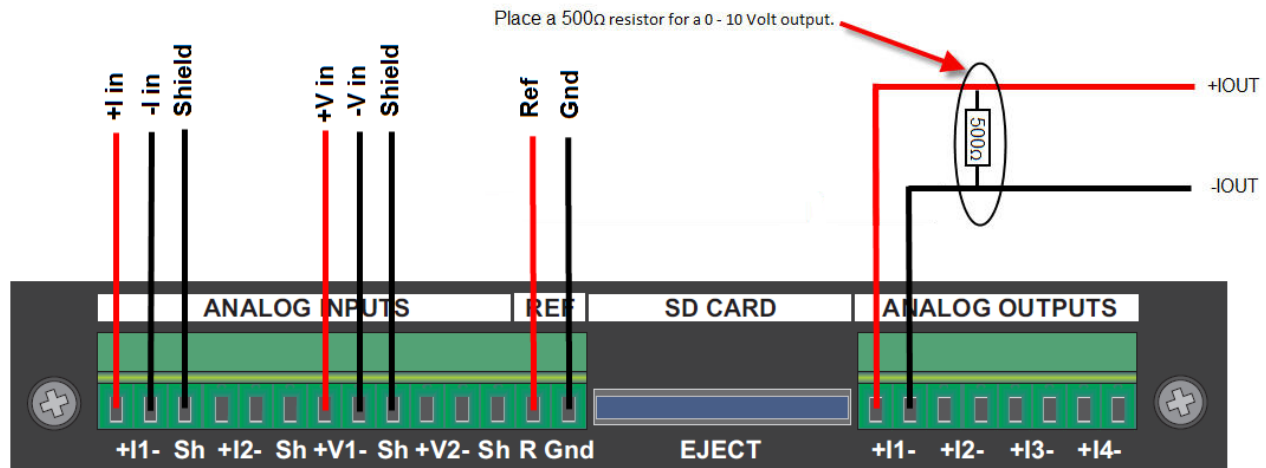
Place a 500Ω resistor for a 0 - 10 Volt output.

+I in
-I in
Shield
+V in
-V in
Shield
Ref
Gnd

500Ω

+IOUT
-IOUT

ANALOG INPUTS
REF
SD CARD
ANALOG OUTPUTS

+I1- Sh +I2- Sh +V1- Sh +V2- Sh R Gnd
EJECT
+I1- +I2- +I3- +I4-